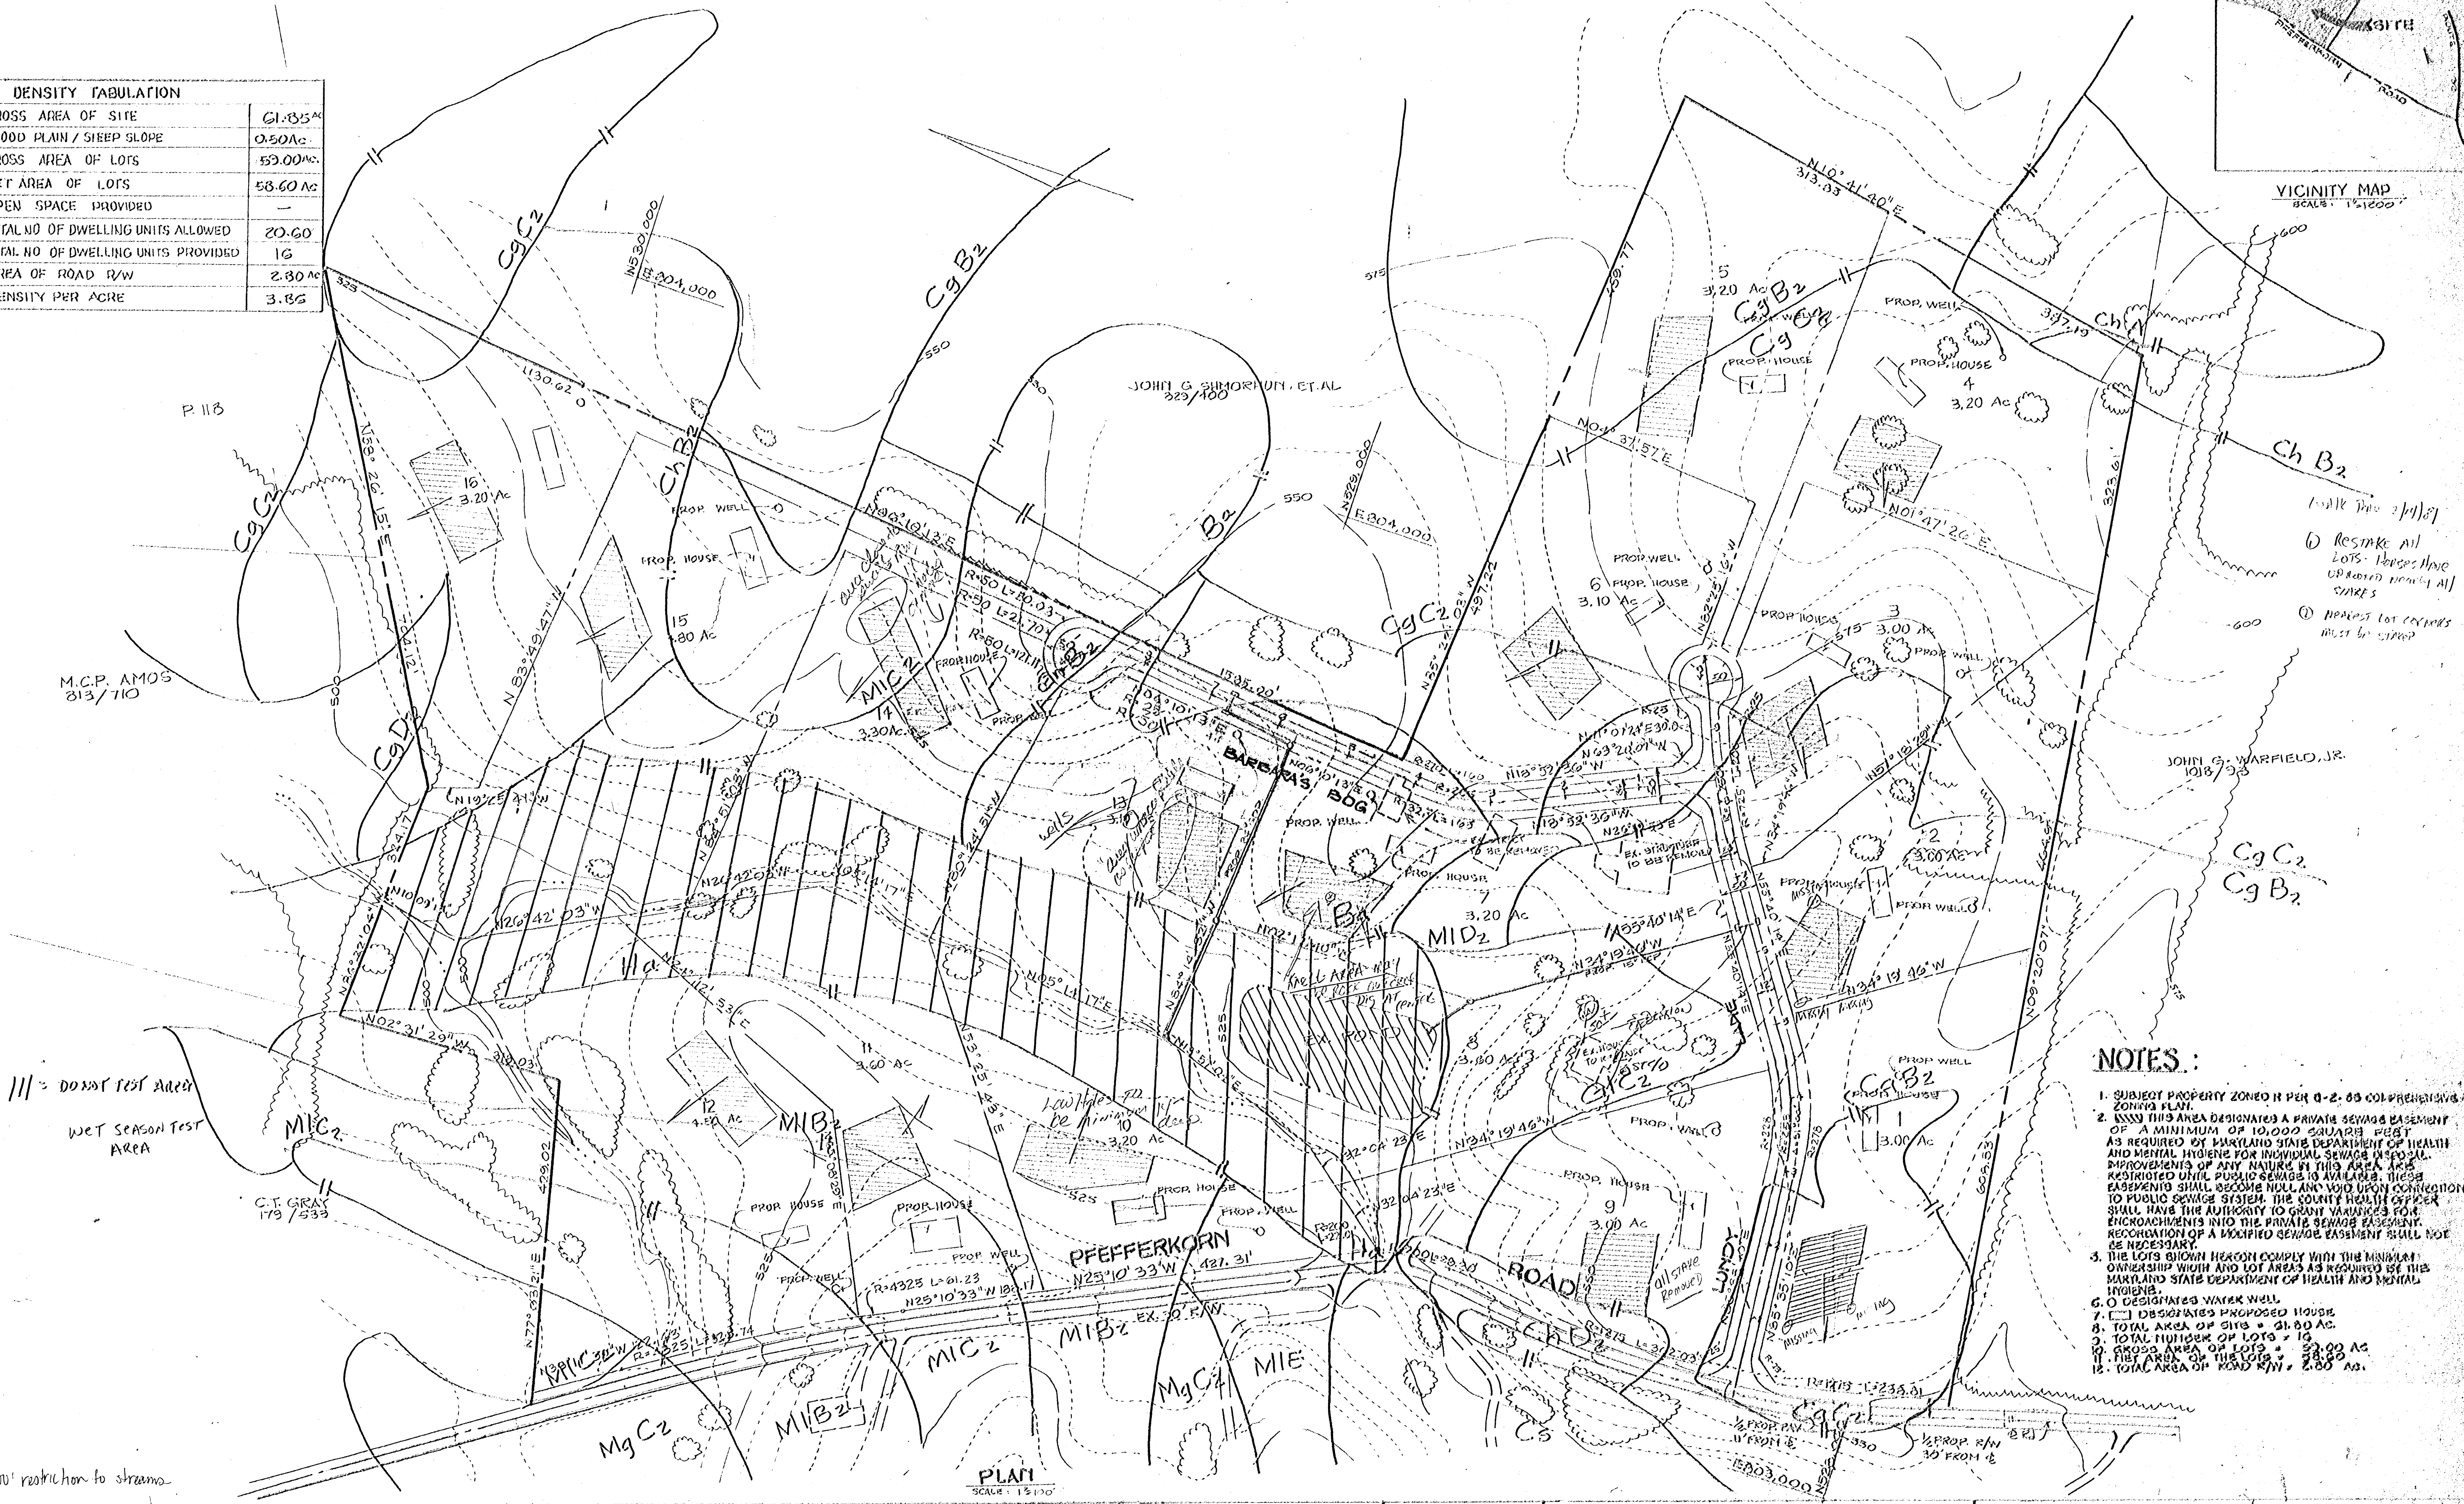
DENSITY TABULATION

| | |
|---|---|
| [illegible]ROSS AREA OF SITE | 61.85 Ac |
| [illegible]OOD PLAIN / STEEP SLOPE | 0.50 Ac |
| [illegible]ROSS AREA OF LOTS | 59.00 Ac |
| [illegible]ET AREA OF LOTS | 58.60 Ac |
| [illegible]PEN SPACE PROVIDED | — |
| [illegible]TAL NO. OF DWELLING UNITS ALLOWED | 20.60 |
| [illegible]TAL NO. OF DWELLING UNITS PROVIDED | 16 |
| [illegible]REA OF ROAD R/W | 2.80 Ac |
| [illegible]ENSITY PER ACRE | 3.86 |

VICINITY MAP
SCALE: 1"=1800'

SITE
PFEFFERKORN ROAD

CgC2
CgB2
ChB2
Ba
ChA
Ch B2
CgD
MIC2
MIB2
MID2
MgC2
MIE
Cg C2
Cg B2

N530,000
E804,000
N529,000
E804,000
E803,000

JOHN G. SIMORHUN, ET. AL
329/400

M.C.P. AMOS
813/710

JOHN G. WARFIELD, JR.
1018/93

C.T. GRAY
179/533

P. 118

N10°41'40"E
313.83
N0°47'57"E
N01°47'26"E
N04°10'12"E
N58°26'15"E
N83°49'47"W
N25°10'33"W 427.31'
N34°19'40"W
N34°19'46"W
N55°10'14"E
N26°42'03"W
N02°31'29"W
N05°14'17"E
N09°20'07"E

BARBARA'S BOG

PROP. WELL
PROP. HOUSE
EX. STRUCTURE TO BE REMOVED
EX. POND

3.20 Ac
3.10 Ac
3.00 Ac
3.30 Ac
3.60 Ac
1.80 Ac

PFEFFERKORN ROAD
LUNDY LANE

/// = DO NOT TEST AREA
WET SEASON TEST AREA

Walk thru 3/19/87
① Restake all lots - Houses have uprooted nearly all stakes
② Nearest lot corners must be staked

10' restriction to streams

PLAN
SCALE: 1"=100'

NOTES:
1. SUBJECT PROPERTY ZONED R PER 6-2-65 COMPREHENSIVE ZONING PLAN.
2. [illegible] THIS AREA DESIGNATED A PRIVATE SEWAGE EASEMENT OF A MINIMUM OF 10,000 SQUARE FEET AS REQUIRED BY MARYLAND STATE DEPARTMENT OF HEALTH AND MENTAL HYGIENE FOR INDIVIDUAL SEWAGE DISPOSAL. IMPROVEMENTS OF ANY NATURE IN THIS AREA ARE RESTRICTED UNTIL PUBLIC SEWAGE IS AVAILABLE. THESE EASEMENTS SHALL BECOME NULL AND VOID UPON CONNECTION TO PUBLIC SEWAGE SYSTEM. THE COUNTY HEALTH OFFICER SHALL HAVE THE AUTHORITY TO GRANT VARIANCES FOR ENCROACHMENTS INTO THE PRIVATE SEWAGE EASEMENT. RECORDATION OF A MODIFIED SEWAGE EASEMENT SHALL NOT BE NECESSARY.
3. THE LOTS SHOWN HEREON COMPLY WITH THE MINIMUM OWNERSHIP WIDTH AND LOT AREAS AS REQUIRED BY THE MARYLAND STATE DEPARTMENT OF HEALTH AND MENTAL HYGIENE.
6. O DESIGNATES WATER WELL
7. [ ] DESIGNATES PROPOSED HOUSE
8. TOTAL AREA OF SITE = 61.85 Ac.
9. TOTAL NUMBER OF LOTS = 16
10. GROSS AREA OF LOTS = 59.00 Ac.
11. NET AREA OF THE LOTS = 58.60 Ac.
12. TOTAL AREA OF ROAD R/W = 2.80 Ac.